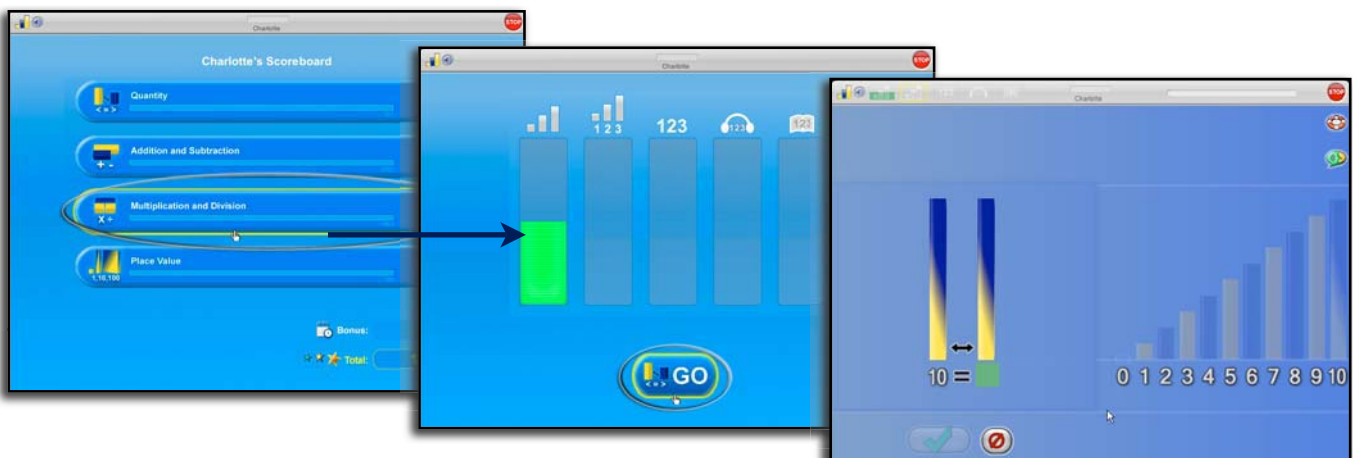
STOP

Charlotte's Scoreboard

Quantity

Addition and Subtraction

Multiplication and Division

Place Value

1,10,100

Bonus:

Total:

Charlotte

STOP

1 2 3

123

123

GO

Charlotte

STOP

10 =

0 1 2 3 4 5 6 7 8 9 10